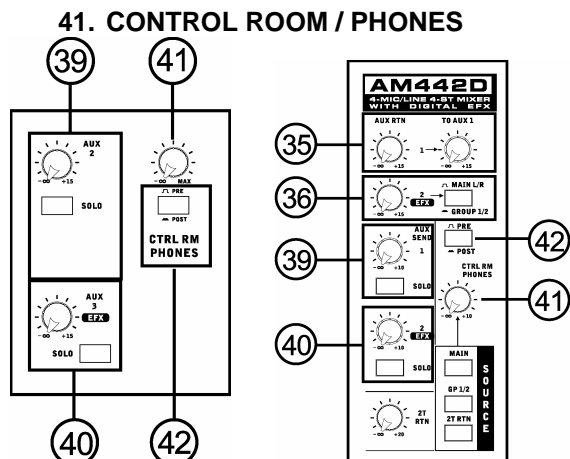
41. CONTROL ROOM / PHONES

39

41

AUX 2

$-\infty$ +15

SOLO

$-\infty$ MAX

PRE

POST

CTRL RM PHONES

AUX 3 EFX

$-\infty$ +15

SOLO

40

42

AM442D

4-MIC/LINE 4-ST MIXER WITH DIGITAL EFX

35

AUX RTN

TO AUX 1

1

$-\infty$ +15

$-\infty$ +15

36

2 EFX

MAIN L/R

GROUP 1/2

$-\infty$ +15

39

AUX SEND 1

$-\infty$ +10

SOLO

PRE

POST

42

CTRL RM PHONES

$-\infty$ +10

41

40

2 EFX

$-\infty$ +10

SOLO

MAIN

GP 1/2

2T RTN

SOURCE

2T RTN

$-\infty$ +20